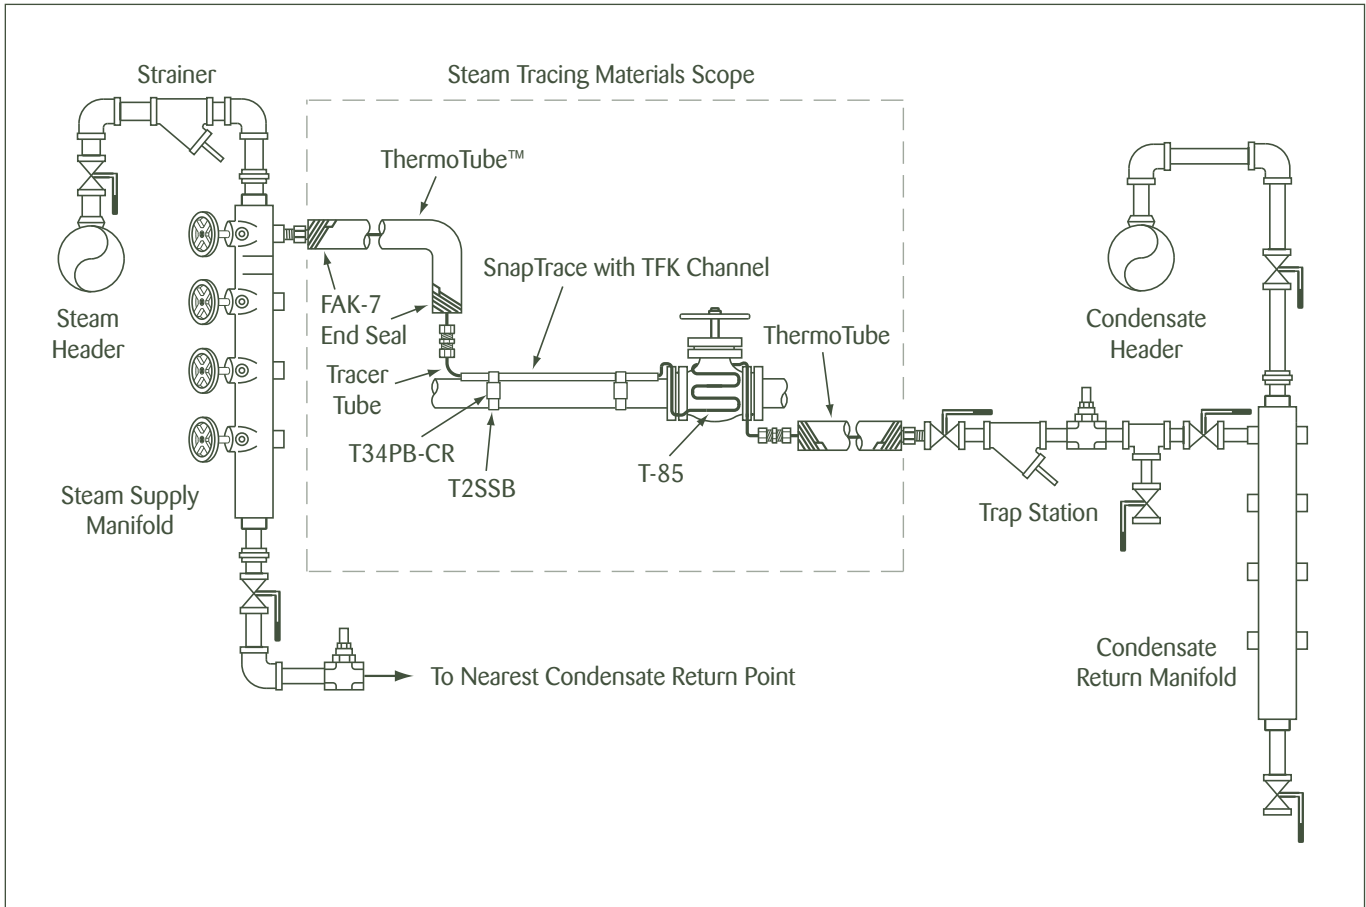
Strainer

Steam Tracing Materials Scope

ThermoTube™

SnapTrace with TFK Channel

Steam Header

FAK-7 End Seal

Tracer Tube

T34PB-CR

T2SSB

T-85

ThermoTube

Condensate Header

Steam Supply Manifold

Trap Station

To Nearest Condensate Return Point

Condensate Return Manifold